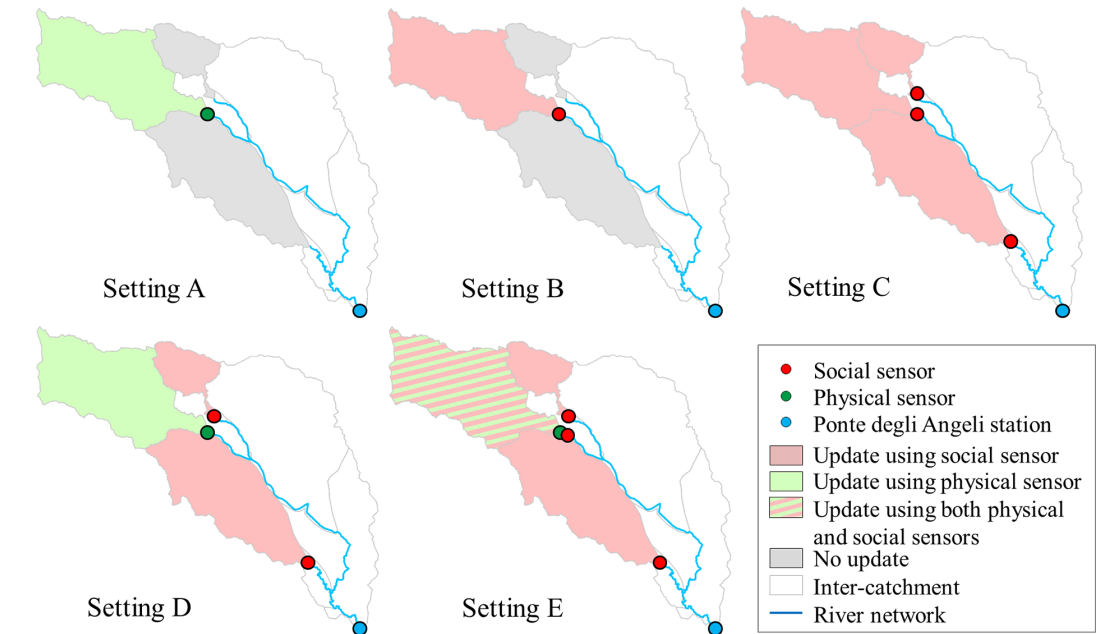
Setting A

Setting B

Setting C

Setting D

Setting E

Social sensor
Physical sensor
Ponte degli Angeli station
Update using social sensor
Update using physical sensor
Update using both physical and social sensors
No update
Inter-catchment
River network